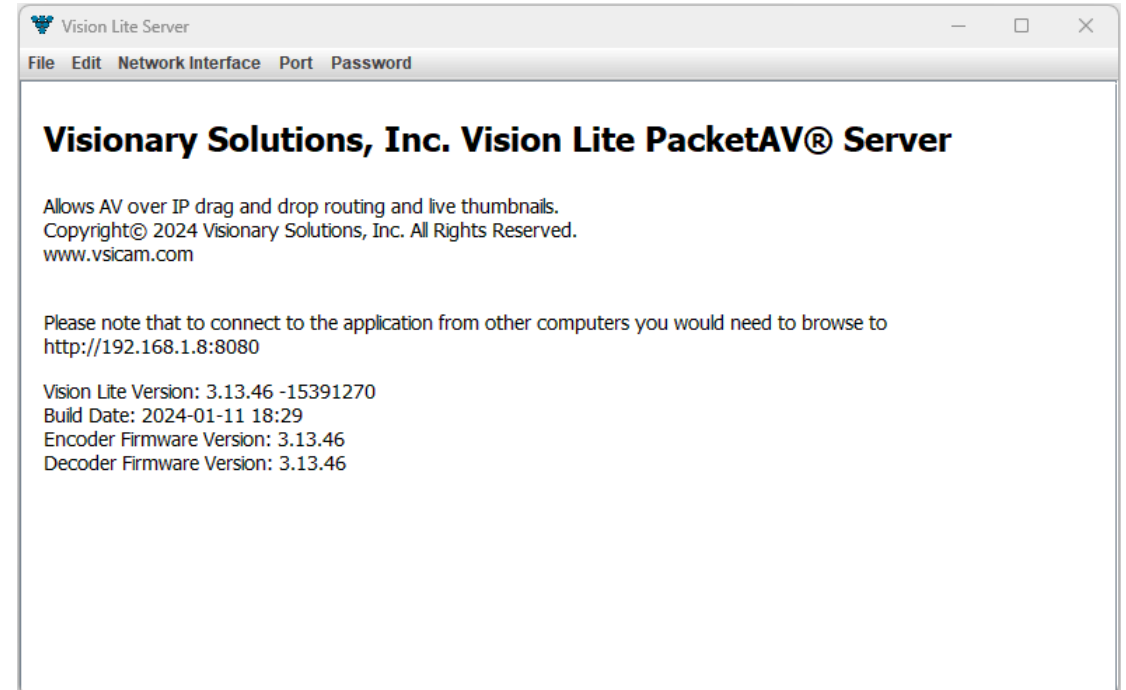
Vision Lite Server

File Edit Network Interface Port Password

Visionary Solutions, Inc. Vision Lite PacketAV® Server

Allows AV over IP drag and drop routing and live thumbnails.
Copyright© 2024 Visionary Solutions, Inc. All Rights Reserved.
www.vsicam.com

Please note that to connect to the application from other computers you would need to browse to http://192.168.1.8:8080

Vision Lite Version: 3.13.46 -15391270
Build Date: 2024-01-11 18:29
Encoder Firmware Version: 3.13.46
Decoder Firmware Version: 3.13.46